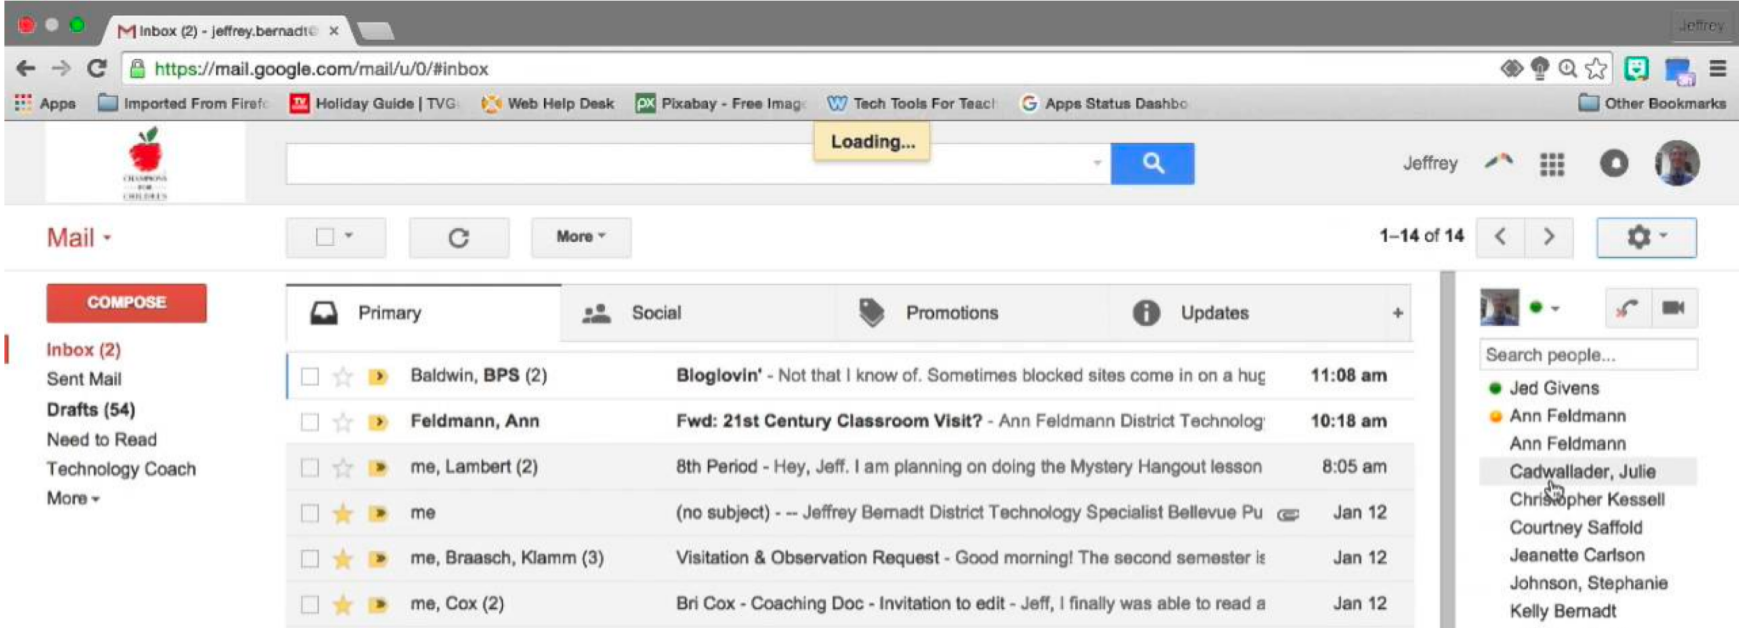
Inbox (2) - jeffrey.bernadt@ ×

Jeffrey

https://mail.google.com/mail/u/0/#inbox

Apps Imported From Firef Holiday Guide | TVG Web Help Desk Pixabay - Free Imag Tech Tools For Teach Apps Status Dashbo Other Bookmarks

Loading...

Jeffrey

Mail

More

1–14 of 14

COMPOSE

Inbox (2)
Sent Mail
Drafts (54)
Need to Read
Technology Coach
More

Primary Social Promotions Updates +

| | | |
|---|---|---|
| Baldwin, BPS (2) | Bloglovin' - Not that I know of. Sometimes blocked sites come in on a hug | 11:08 am |
| Feldmann, Ann | Fwd: 21st Century Classroom Visit? - Ann Feldmann District Technolog | 10:18 am |
| me, Lambert (2) | 8th Period - Hey, Jeff. I am planning on doing the Mystery Hangout lesson | 8:05 am |
| me | (no subject) - -- Jeffrey Bernadt District Technology Specialist Bellevue Pu | Jan 12 |
| me, Braasch, Klamm (3) | Visitation & Observation Request - Good morning! The second semester is | Jan 12 |
| me, Cox (2) | Bri Cox - Coaching Doc - Invitation to edit - Jeff, I finally was able to read a | Jan 12 |

Search people...
Jed Givens
Ann Feldmann
Ann Feldmann
Cadwallader, Julie
Christopher Kessell
Courtney Saffold
Jeanette Carlson
Johnson, Stephanie
Kelly Bernadt